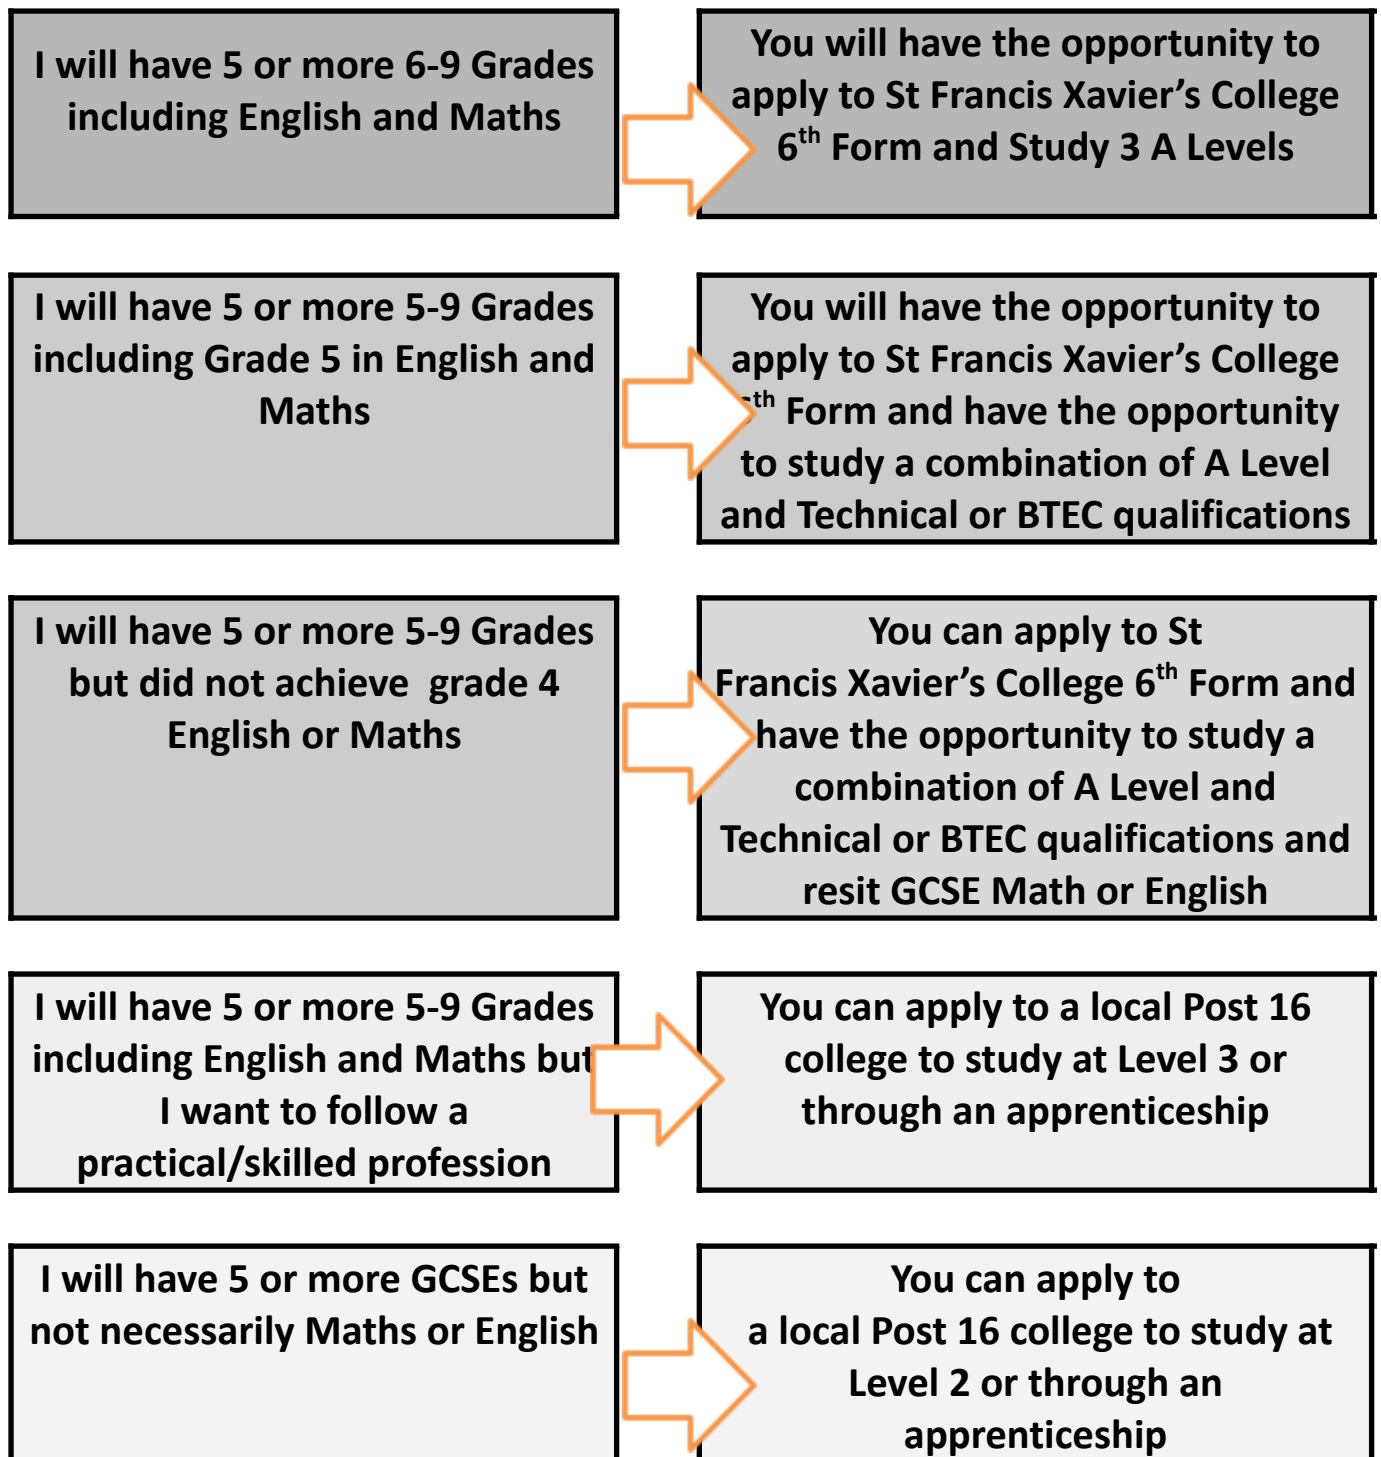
I will have 5 or more 6-9 Grades including English and Maths

You will have the opportunity to apply to St Francis Xavier's College $6^{th}$ Form and Study 3 A Levels

I will have 5 or more 5-9 Grades including Grade 5 in English and Maths

You will have the opportunity to apply to St Francis Xavier's College $6^{th}$ Form and have the opportunity to study a combination of A Level and Technical or BTEC qualifications

I will have 5 or more 5-9 Grades but did not achieve grade 4 English or Maths

You can apply to St Francis Xavier's College $6^{th}$ Form and have the opportunity to study a combination of A Level and Technical or BTEC qualifications and resit GCSE Math or English

I will have 5 or more 5-9 Grades including English and Maths but I want to follow a practical/skilled profession

You can apply to a local Post 16 college to study at Level 3 or through an apprenticeship

I will have 5 or more GCSEs but not necessarily Maths or English

You can apply to a local Post 16 college to study at Level 2 or through an apprenticeship